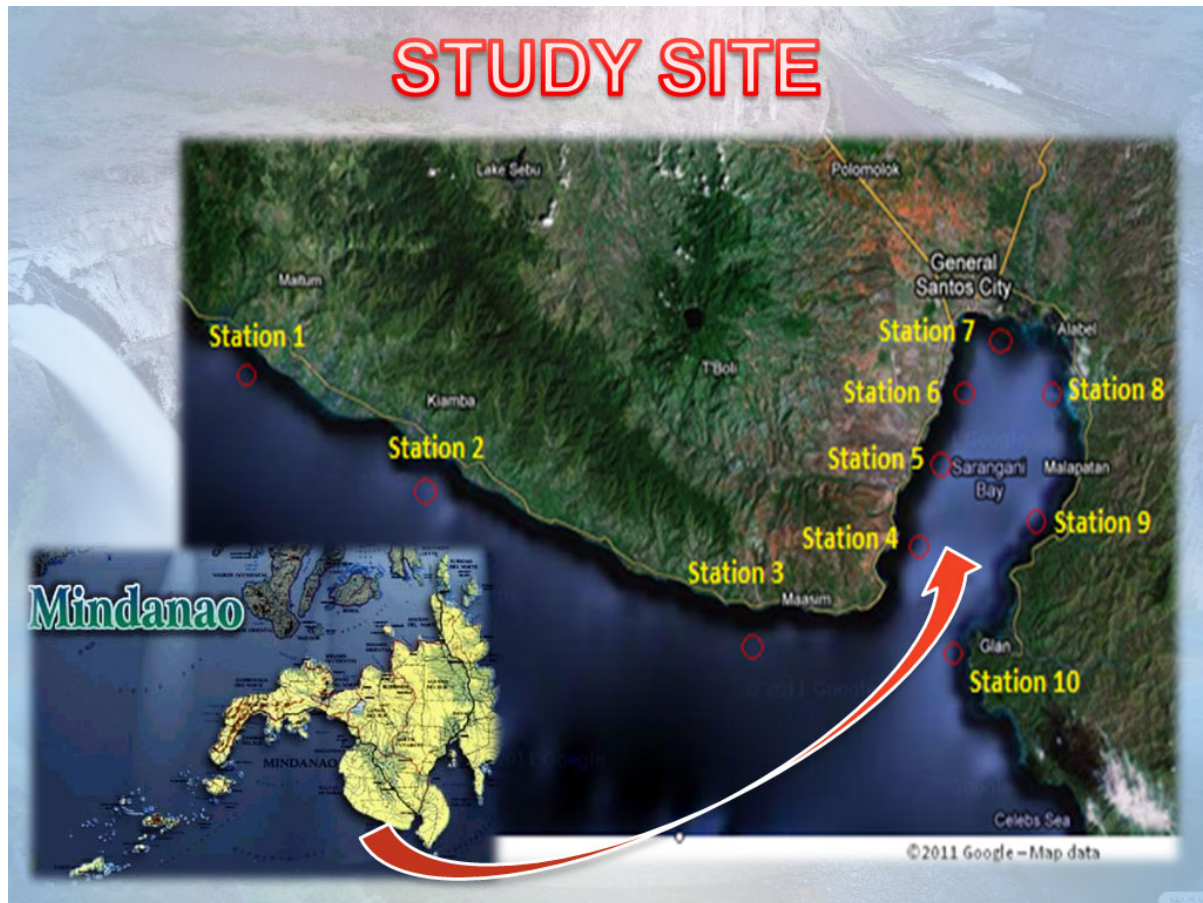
STUDY SITE

Lake Sebu
Polomolok
General Santos City
Maitum
Station 1
Kiamba
T'Boli
Station 7
Alabel
Station 6
Station 8
Station 2
Station 5
Sarangani Bay
Malapatan
Station 9
Station 4
Station 3
Maasim
Glan
Station 10
© 2011 Google
Celebs Sea
©2011 Google – Map data

Mindanao
MINDANAO